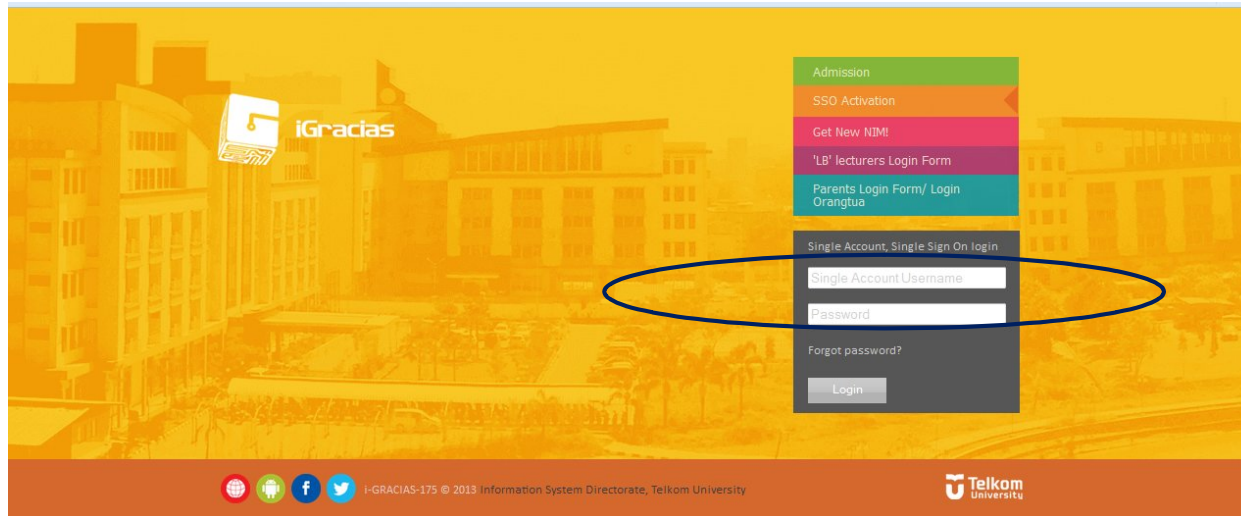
iGracias

Admission

SSO Activation

Get New NIM!

'LB' lecturers Login Form

Parents Login Form/ Login Orangtua

Single Account, Single Sign On login

Single Account Username

Password

Forgot password?

Login

i-GRACIAS-175 © 2013 Information System Directorate, Telkom University

Telkom University